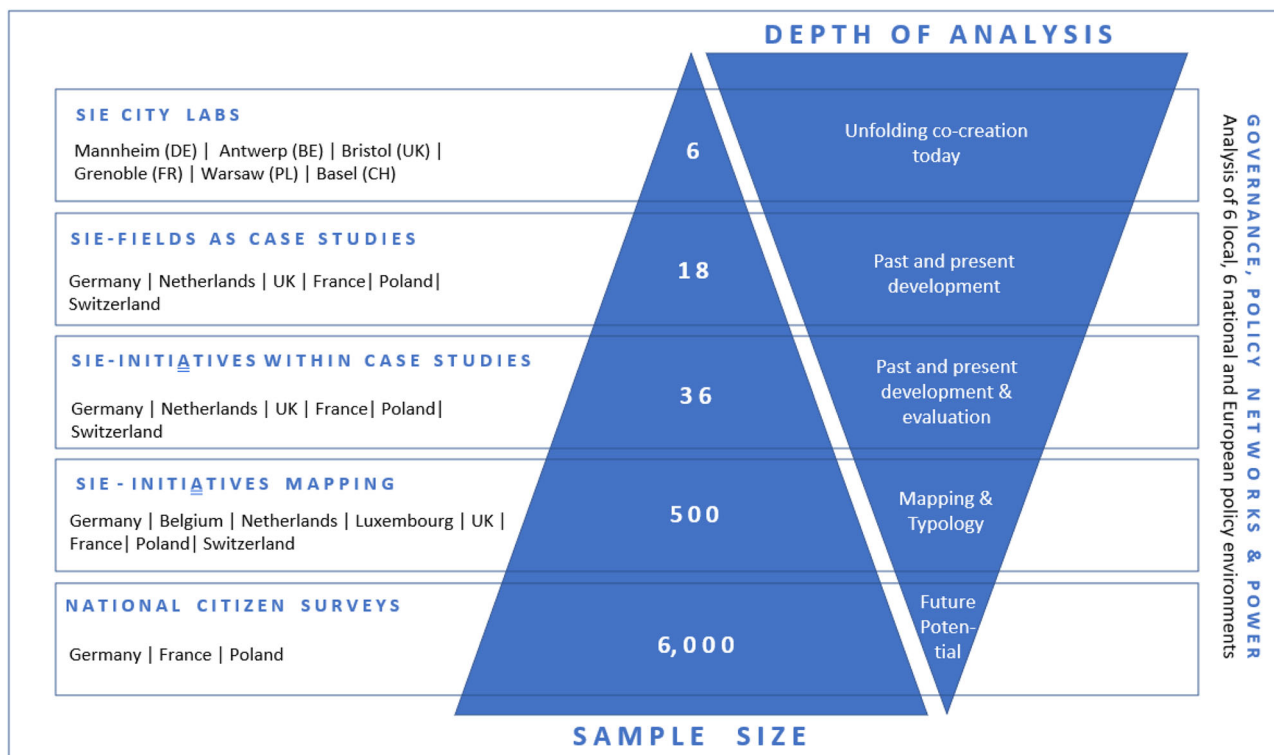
DEPTH OF ANALYSIS

SIE CITY LABS

Mannheim (DE) | Antwerp (BE) | Bristol (UK) | Grenoble (FR) | Warsaw (PL) | Basel (CH)

6

Unfolding co-creation today

SIE-FIELDS AS CASE STUDIES

Germany | Netherlands | UK | France| Poland| Switzerland

18

Past and present development

SIE-INITIATIVES WITHIN CASE STUDIES

Germany | Netherlands | UK | France| Poland| Switzerland

36

Past and present development & evaluation

SIE - INITIATIVES MAPPING

Germany | Belgium | Netherlands | Luxembourg | UK | France| Poland| Switzerland

500

Mapping & Typology

NATIONAL CITIZEN SURVEYS

Germany | France | Poland

6,000

Future Potential

SAMPLE SIZE

GOVERNANCE, POLICY NETWORKS & POWER

Analysis of 6 local, 6 national and European policy environments